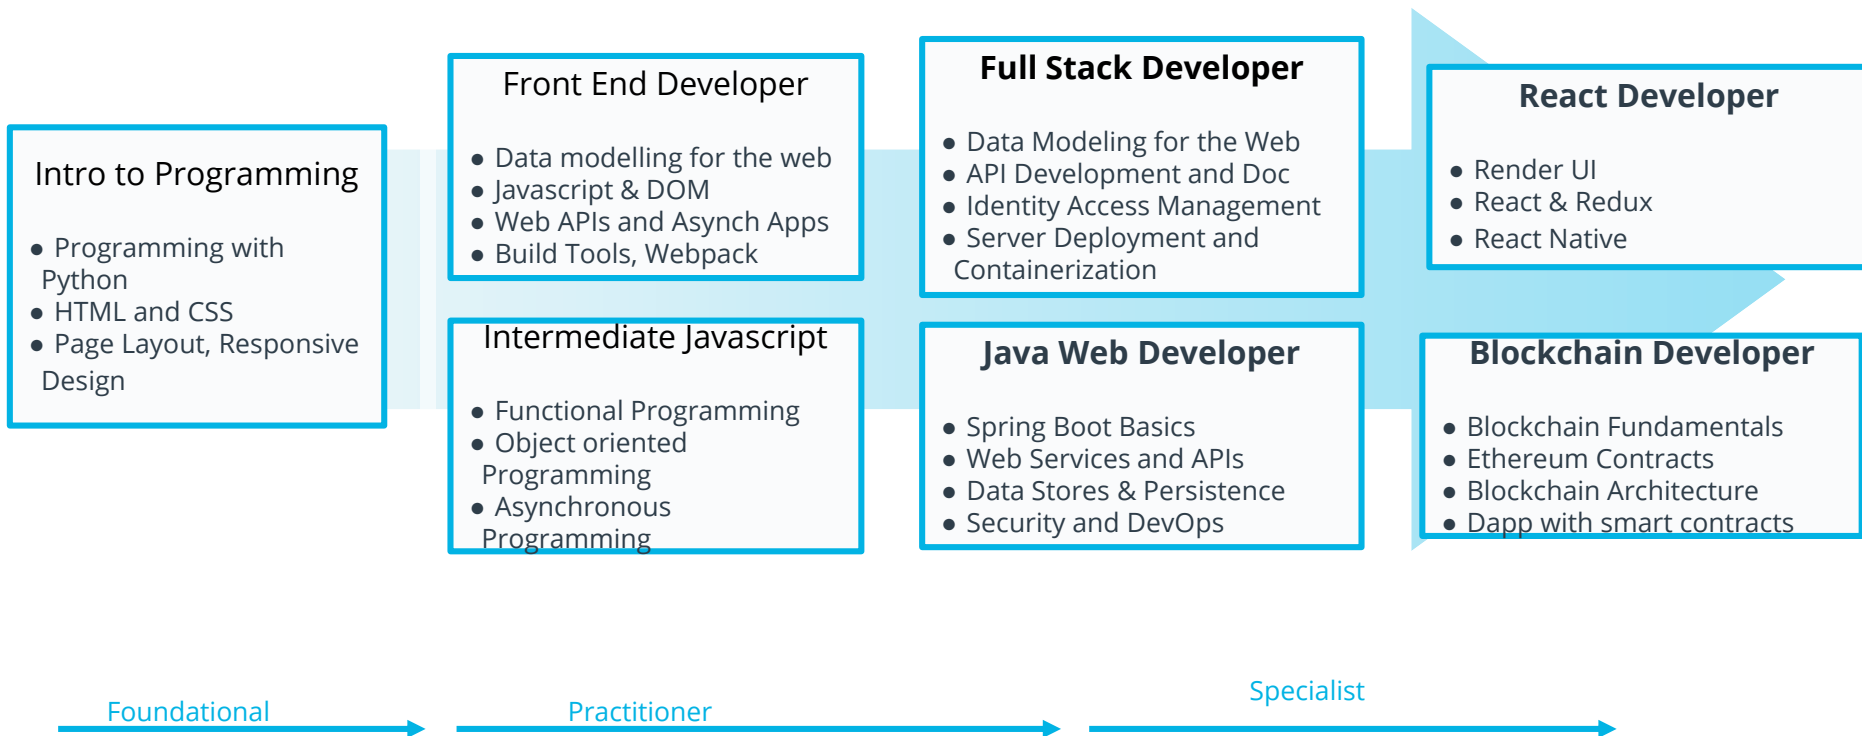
Intro to Programming

- Programming with Python
- HTML and CSS
- Page Layout, Responsive Design

Front End Developer

- Data modelling for the web
- Javascript & DOM
- Web APIs and Asynch Apps
- Build Tools, Webpack

Intermediate Javascript

- Functional Programming
- Object oriented Programming
- Asynchronous Programming

Full Stack Developer

- Data Modeling for the Web
- API Development and Doc
- Identity Access Management
- Server Deployment and Containerization

Java Web Developer

- Spring Boot Basics
- Web Services and APIs
- Data Stores & Persistence
- Security and DevOps

React Developer

- Render UI
- React & Redux
- React Native

Blockchain Developer

- Blockchain Fundamentals
- Ethereum Contracts
- Blockchain Architecture
- Dapp with smart contracts

Foundational

Practitioner

Specialist